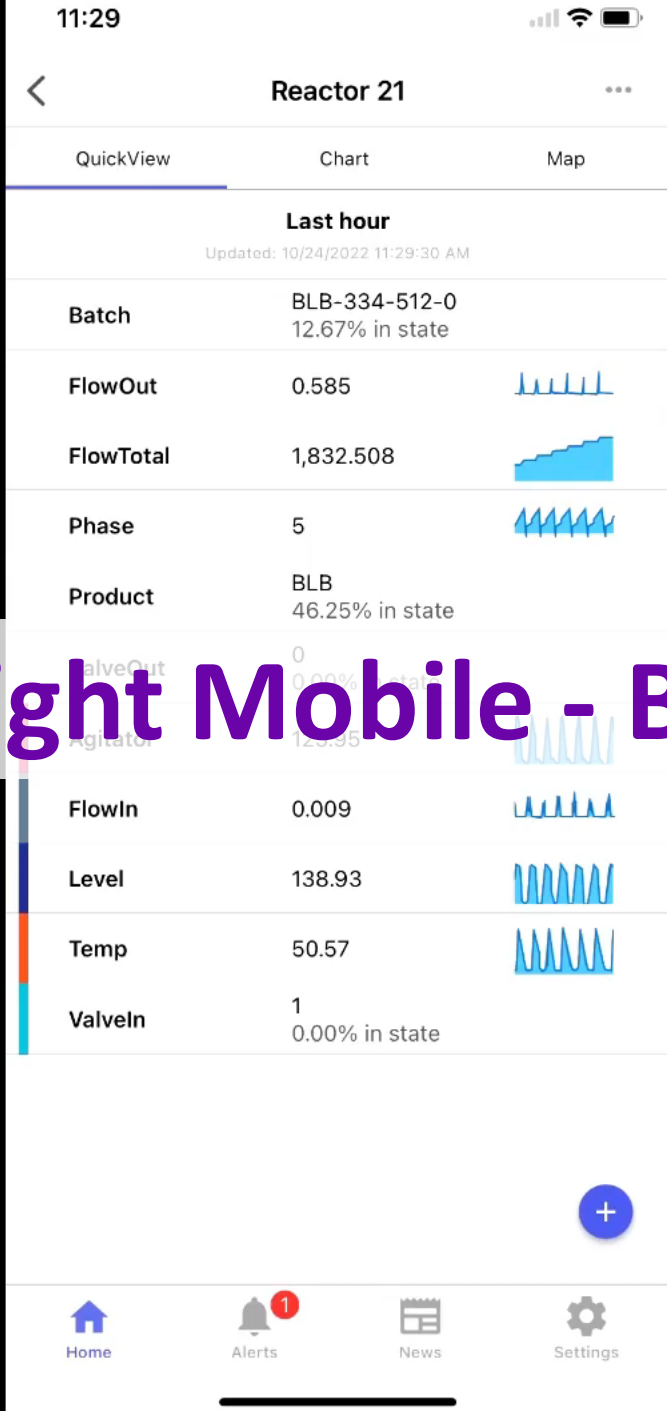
11:29

Reactor 21

QuickView Chart Map

Last hour
Updated: 10/24/2022 11:29:30 AM

| | | |
|---|---|---|
| Batch | BLB-334-512-0 12.67% in state | |
| FlowOut | 0.585 | |
| FlowTotal | 1,832.508 | |
| Phase | 5 | |
| Product | BLB 46.25% in state | |
| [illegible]alveOut | 0 0.00% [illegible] | |
| Agitator | 125.95 | |
| FlowIn | 0.009 | |
| Level | 138.93 | |
| Temp | 50.57 | |
| ValveIn | 1 0.00% in state | |

ght Mobile - B

+

Home Alerts 1 News Settings